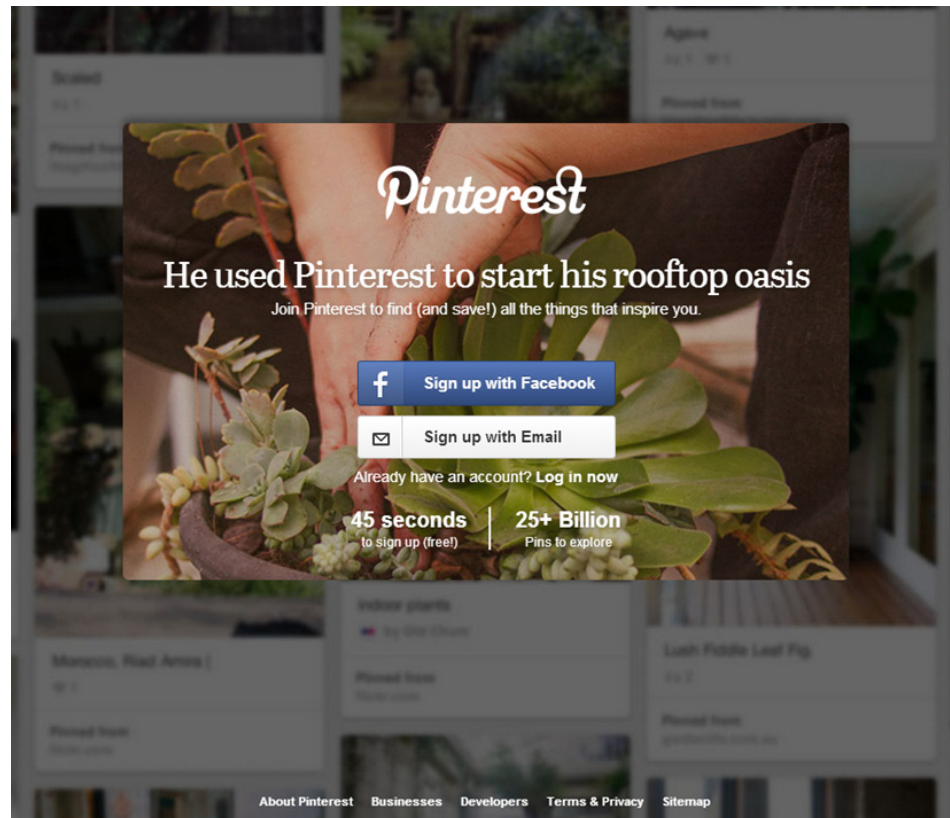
Scaled

Pinned from

Agave

Pinned from

Pinterest

He used Pinterest to start his rooftop oasis

Join Pinterest to find (and save!) all the things that inspire you.

Sign up with Facebook

Sign up with Email

Already have an account? Log in now

45 seconds
to sign up (free!)

25+ Billion
Pins to explore

Morocco, Riad Amira |

Pinned from

Indoor plants

Pinned from

Lush Fiddle Leaf Fig

Pinned from

About Pinterest Businesses Developers Terms & Privacy Sitemap